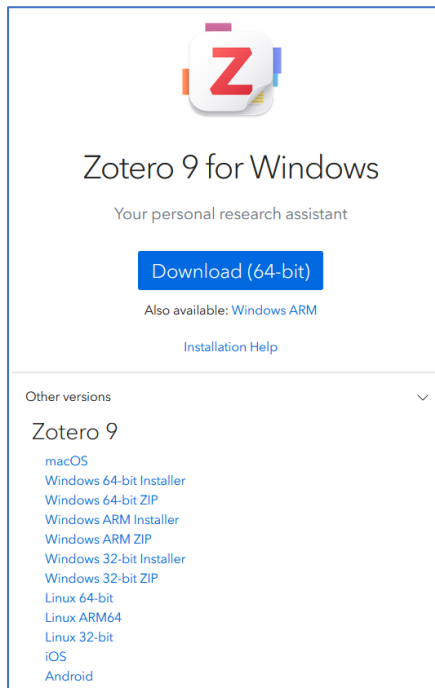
Z

Zotero 9 for Windows

Your personal research assistant

Download (64-bit)

Also available: Windows ARM

Installation Help

Other versions

Zotero 9

macOS
Windows 64-bit Installer
Windows 64-bit ZIP
Windows ARM Installer
Windows ARM ZIP
Windows 32-bit Installer
Windows 32-bit ZIP
Linux 64-bit
Linux ARM64
Linux 32-bit
iOS
Android